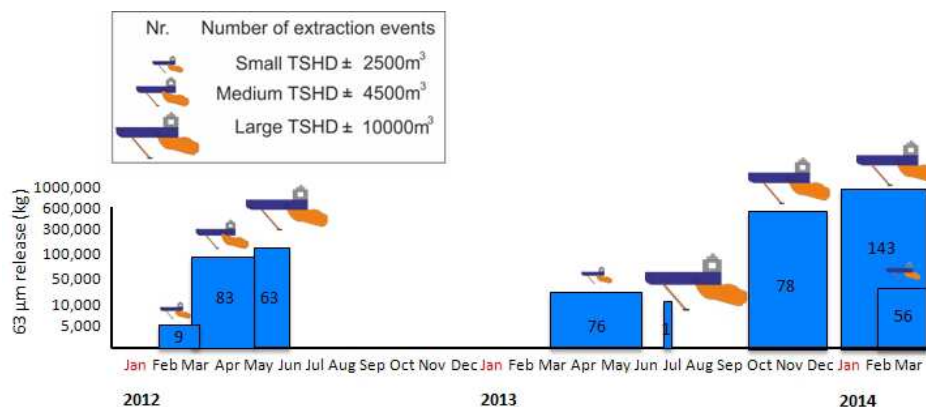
Nr. Number of extraction events

Small TSHD ± $2500m^3$

Medium TSHD ± $4500m^3$

Large TSHD ± $10000m^3$

63 µm release (kg)

1000,000
600,000
300,000
100,000
50,000
10,000
5,000

9
83
63
76
1
78
143
56

Jan Feb Mar Apr May Jun Jul Aug Sep Oct Nov Dec Jan Feb Mar Apr May Jun Jul Aug Sep Oct Nov Dec Jan Feb Mar

2012
2013
2014